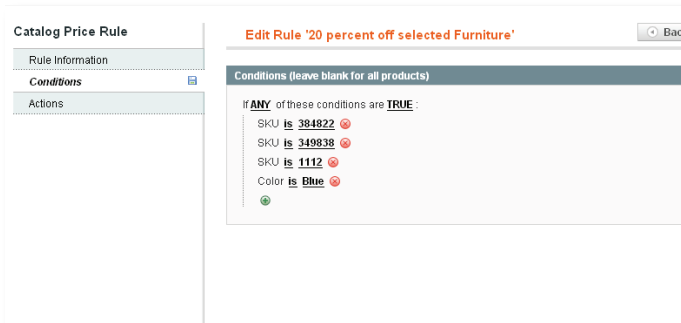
Catalog Price Rule

Rule Information

Conditions

Actions

Edit Rule '20 percent off selected Furniture'

Bac

Conditions (leave blank for all products)

If ANY of these conditions are TRUE :

SKU is 384822

SKU is 349838

SKU is 1112

Color is Blue